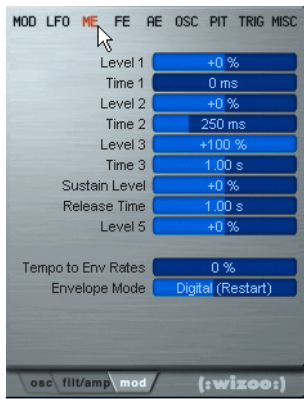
MOD LFO ME FE AE OSC PIT TRIG MISC

| | |
|---|---|
| Level 1 | +0 % |
| Time 1 | 0 ms |
| Level 2 | +0 % |
| Time 2 | 250 ms |
| Level 3 | +100 % |
| Time 3 | 1.00 s |
| Sustain Level | +0 % |
| Release Time | 1.00 s |
| Level 5 | +0 % |

| | |
|---|---|
| Tempo to Env Rates | 0 % |
| Envelope Mode | Digital (Restart) |

osc filt/amp mod

(:wizoo:)